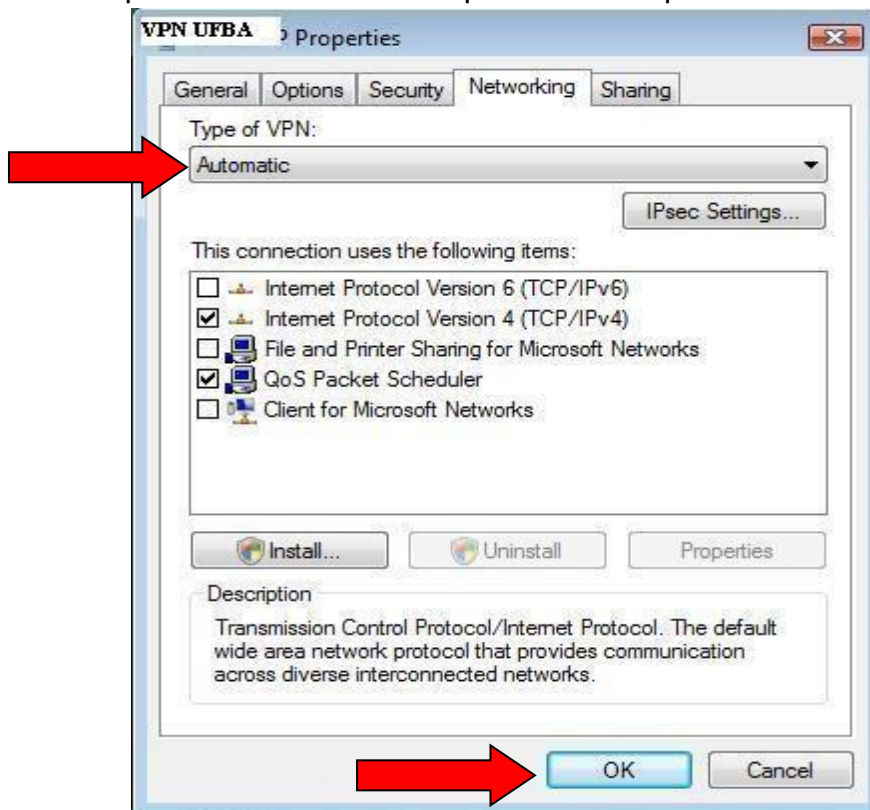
VPN UFBA P Properties

General Options Security Networking Sharing

Type of VPN:

Automatic

IPsec Settings...

This connection uses the following items:

Internet Protocol Version 6 (TCP/IPv6)
Internet Protocol Version 4 (TCP/IPv4)
File and Printer Sharing for Microsoft Networks
QoS Packet Scheduler
Client for Microsoft Networks

Install... Uninstall Properties

Description

Transmission Control Protocol/Internet Protocol. The default wide area network protocol that provides communication across diverse interconnected networks.

OK Cancel